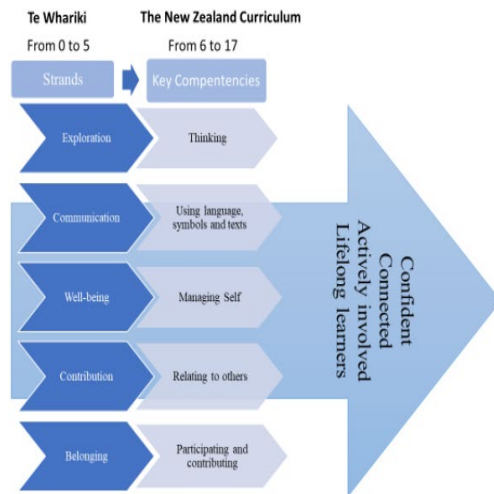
Te Whariki

From 0 to 5

The New Zealand Curriculum

From 6 to 17

Strands

Key Compentencies

Exploration

Thinking

Communication

Using language, symbols and texts

Well-being

Managing Self

Contribution

Relating to others

Belonging

Participating and contributing

Confident
Connected
Actively involved
Lifelong learners